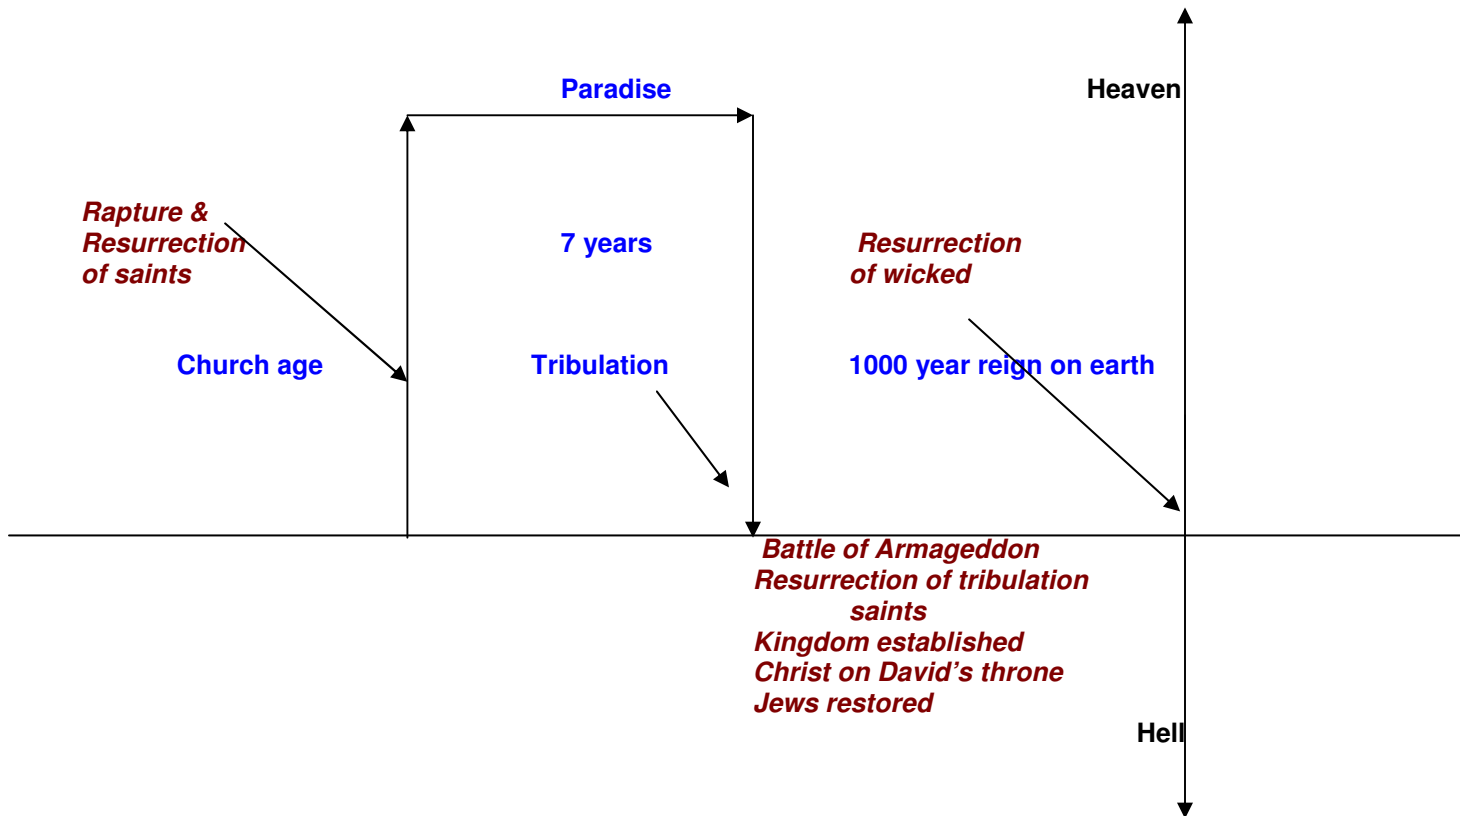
Paradise

Heaven

Rapture & Resurrection of saints

7 years

Resurrection of wicked

Church age

Tribulation

1000 year reign on earth

Battle of Armageddon
Resurrection of tribulation saints
Kingdom established
Christ on David's throne
Jews restored

Hell